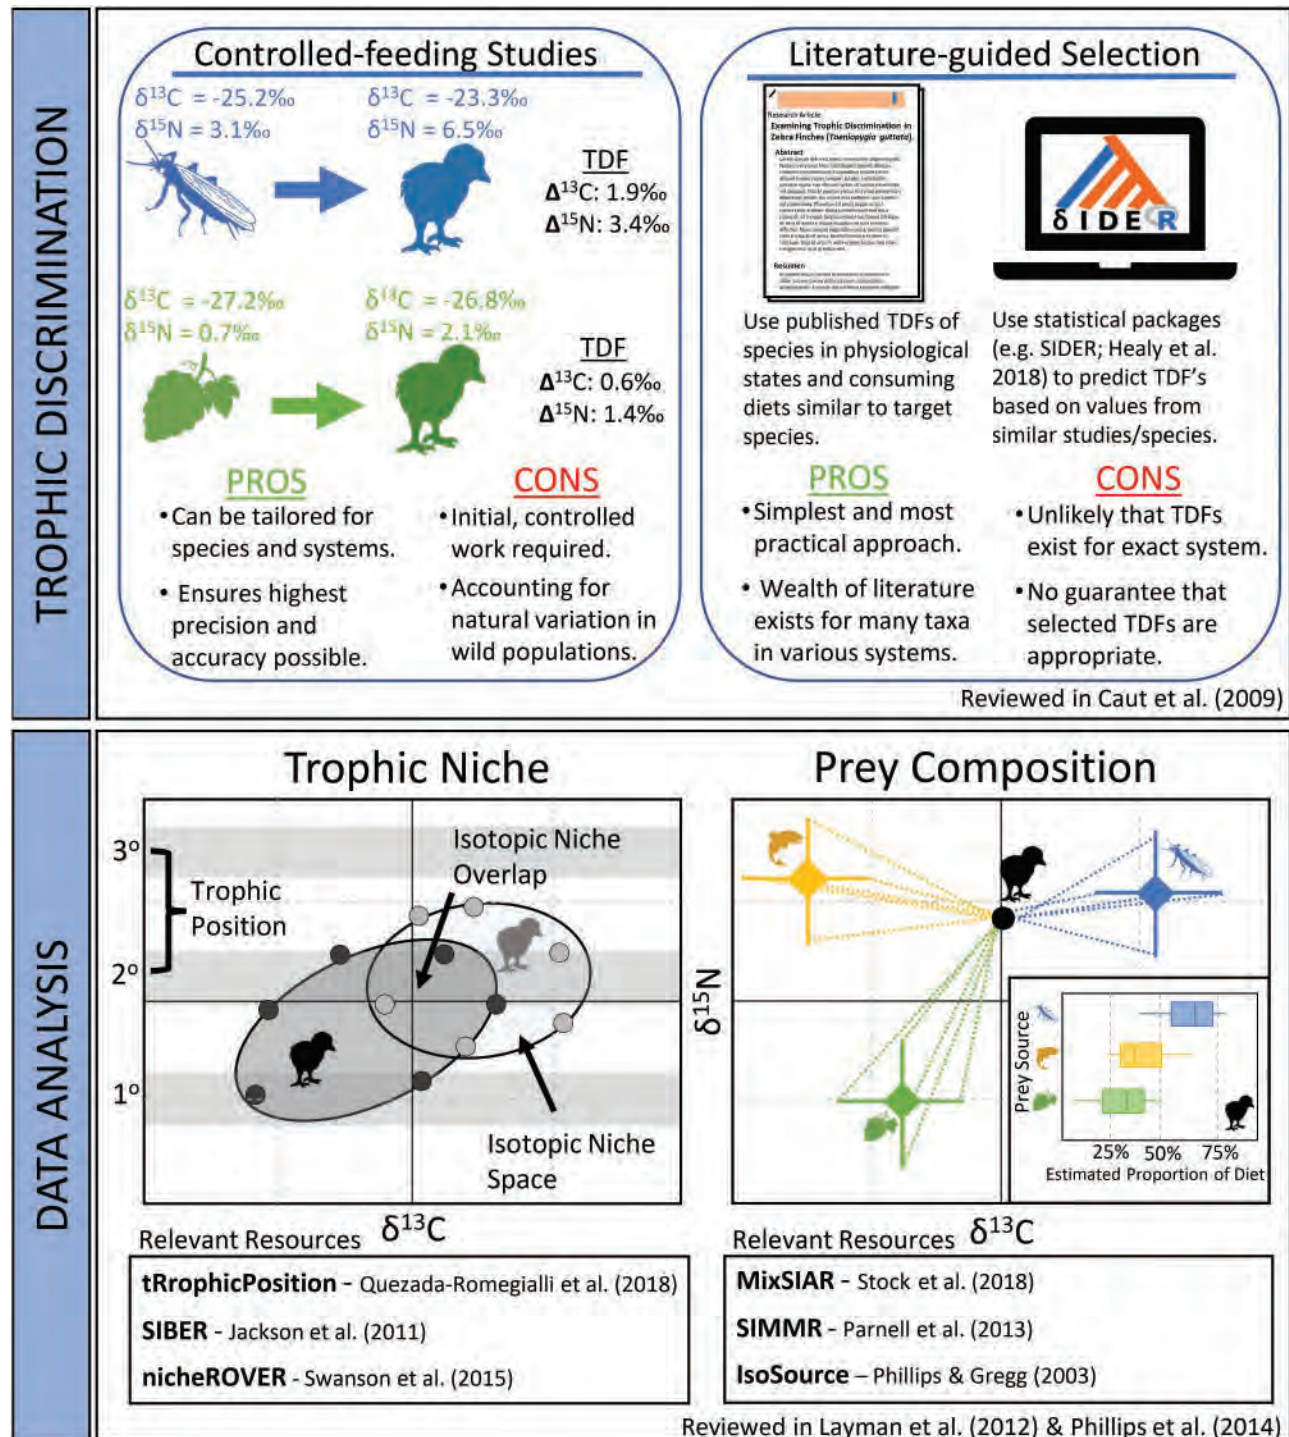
TROPHIC DISCRIMINATION

Controlled-feeding Studies

$\delta^{13}C$ = -25.2‰
$\delta^{15}N$ = 3.1‰

$\delta^{13}C$ = -23.3‰
$\delta^{15}N$ = 6.5‰

TDF
$\Delta^{13}C$: 1.9‰
$\Delta^{15}N$: 3.4‰

$\delta^{13}C$ = -27.2‰
$\delta^{15}N$ = 0.7‰

$\delta^{13}C$ = -26.8‰
$\delta^{15}N$ = 2.1‰

TDF
$\Delta^{13}C$: 0.6‰
$\Delta^{15}N$: 1.4‰

PROS
• Can be tailored for species and systems.
• Ensures highest precision and accuracy possible.

CONS
• Initial, controlled work required.
• Accounting for natural variation in wild populations.

Literature-guided Selection

Research Article
Examining Trophic Discrimination in Zebra Finches (Taeniopygia guttata)
Abstract
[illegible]
Resumen
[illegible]

δIDER

Use published TDFs of species in physiological states and consuming diets similar to target species.

Use statistical packages (e.g. SIDER; Healy et al. 2018) to predict TDF's based on values from similar studies/species.

PROS
• Simplest and most practical approach.
• Wealth of literature exists for many taxa in various systems.

CONS
• Unlikely that TDFs exist for exact system.
• No guarantee that selected TDFs are appropriate.

Reviewed in Caut et al. (2009)

DATA ANALYSIS

Trophic Niche

3°
2°
1°
Trophic Position
Isotopic Niche Overlap
Isotopic Niche Space
$\delta^{13}C$

Relevant Resources
tRrophicPosition - Quezada-Romegialli et al. (2018)
SIBER - Jackson et al. (2011)
nicheROVER - Swanson et al. (2015)

Prey Composition

$\delta^{15}N$
$\delta^{13}C$
Prey Source
25% 50% 75%
Estimated Proportion of Diet

Relevant Resources
MixSIAR - Stock et al. (2018)
SIMMR - Parnell et al. (2013)
IsoSource – Phillips & Gregg (2003)

Reviewed in Layman et al. (2012) & Phillips et al. (2014)